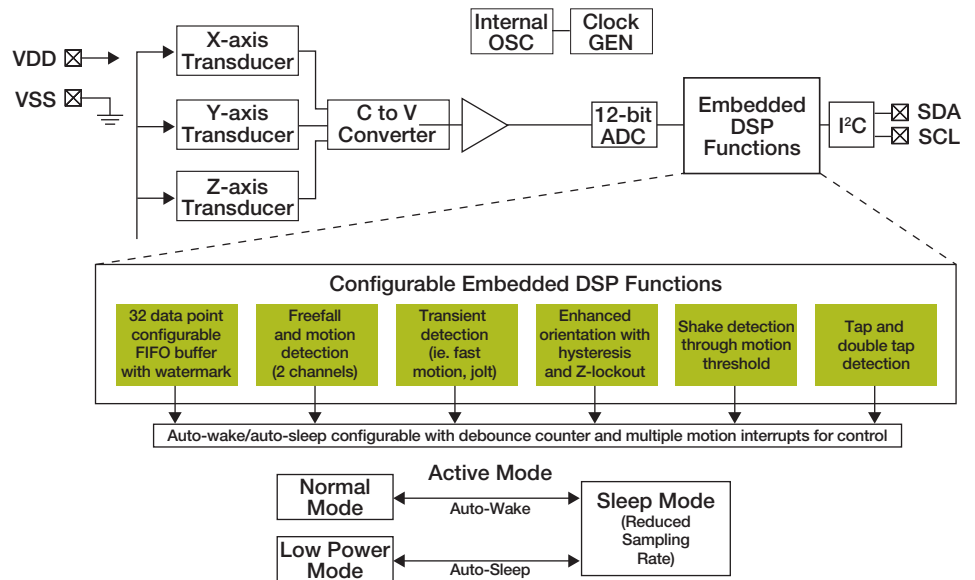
VDD

VSS

X-axis Transducer

Y-axis Transducer

Z-axis Transducer

C to V Converter

Internal OSC

Clock GEN

12-bit ADC

Embedded DSP Functions

I$^2$C

SDA

SCL

Configurable Embedded DSP Functions

32 data point configurable FIFO buffer with watermark

Freefall and motion detection (2 channels)

Transient detection (ie. fast motion, jolt)

Enhanced orientation with hysteresis and Z-lockout

Shake detection through motion threshold

Tap and double tap detection

Auto-wake/auto-sleep configurable with debounce counter and multiple motion interrupts for control

Active Mode

Normal Mode

Auto-Wake

Sleep Mode (Reduced Sampling Rate)

Low Power Mode

Auto-Sleep